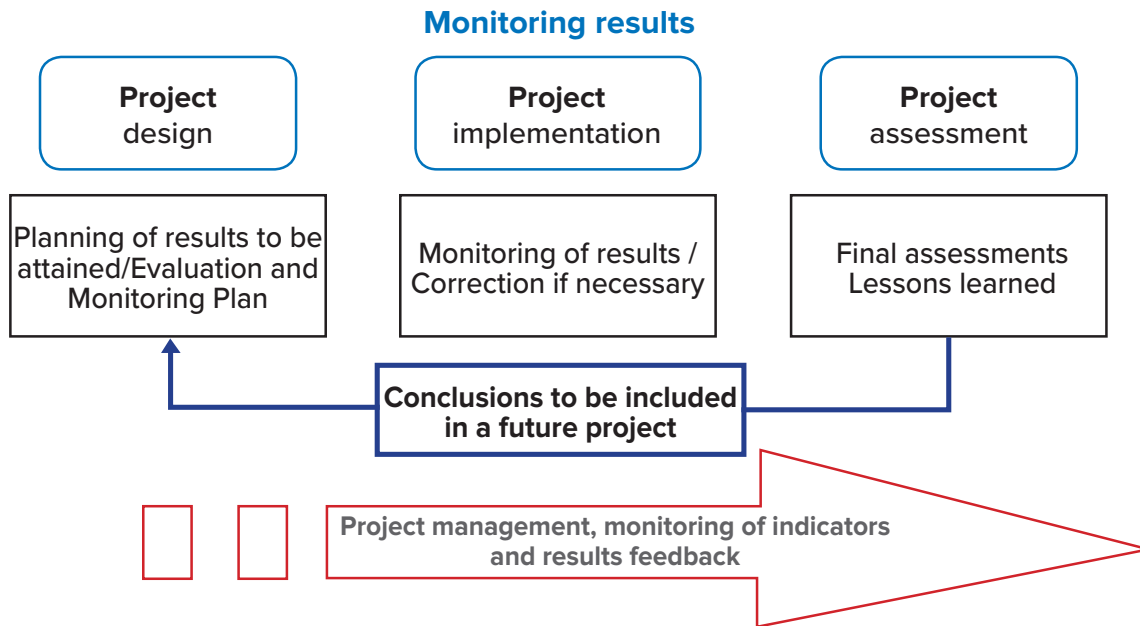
Monitoring results

Project design

Project implementation

Project assessment

Planning of results to be attained/Evaluation and Monitoring Plan

Monitoring of results / Correction if necessary

Final assessments Lessons learned

Conclusions to be included in a future project

Project management, monitoring of indicators and results feedback